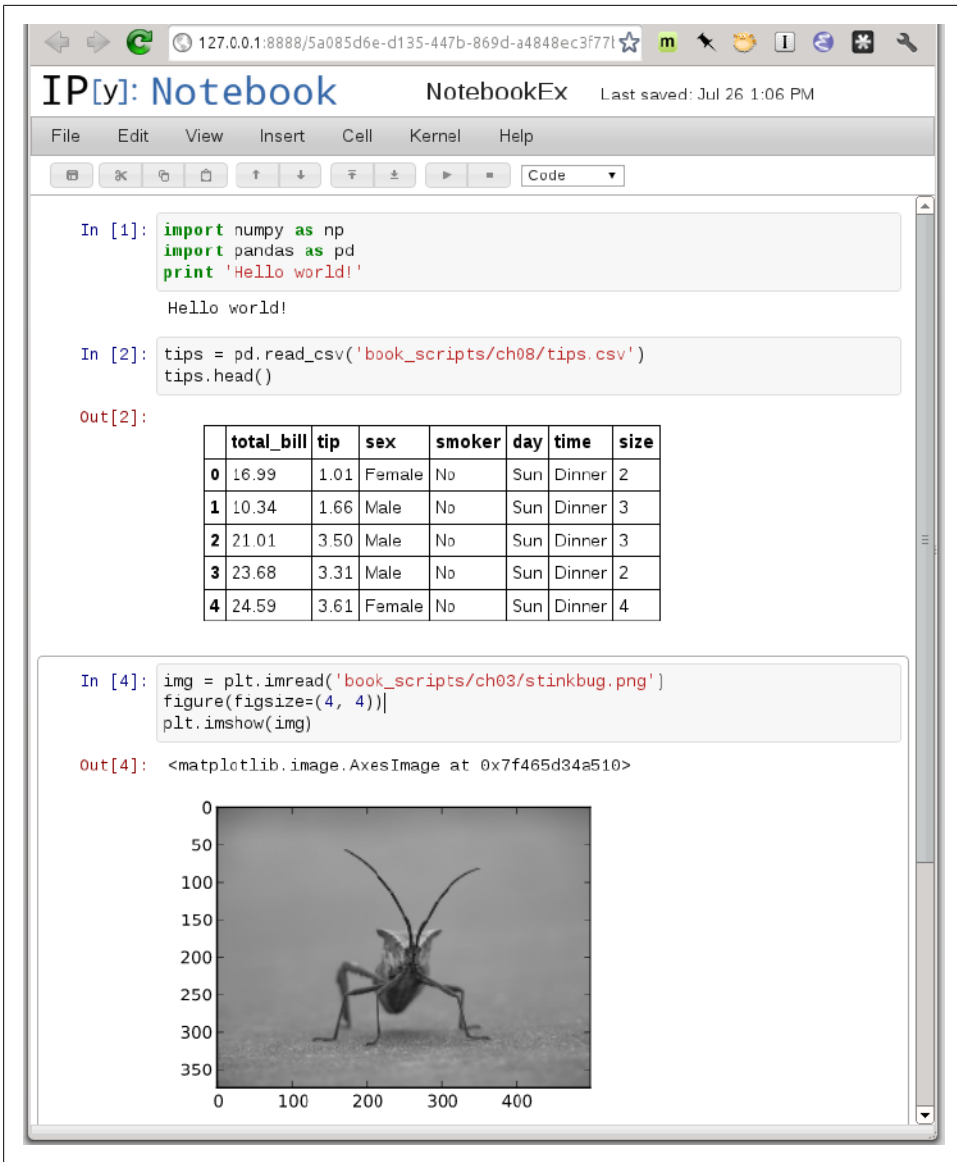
127.0.0.1:8888/5a085d6e-d135-447b-869d-a4848ec3f77l

IP[y]: Notebook NotebookEx Last saved: Jul 26 1:06 PM

File Edit View Insert Cell Kernel Help

Code

In [1]: import numpy as np
import pandas as pd
print 'Hello world!'

Hello world!

In [2]: tips = pd.read_csv('book_scripts/ch08/tips.csv')
tips.head()

Out[2]:

| | total_bill | tip | sex | smoker | day | time | size |
|---|---|---|---|---|---|---|---|
| 0 | 16.99 | 1.01 | Female | No | Sun | Dinner | 2 |
| 1 | 10.34 | 1.66 | Male | No | Sun | Dinner | 3 |
| 2 | 21.01 | 3.50 | Male | No | Sun | Dinner | 3 |
| 3 | 23.68 | 3.31 | Male | No | Sun | Dinner | 2 |
| 4 | 24.59 | 3.61 | Female | No | Sun | Dinner | 4 |

In [4]: img = plt.imread('book_scripts/ch03/stinkbug.png')
figure(figsize=(4, 4))
plt.imshow(img)

Out[4]: <matplotlib.image.AxesImage at 0x7f465d34a510>

0
50
100
150
200
250
300
350
0 100 200 300 400